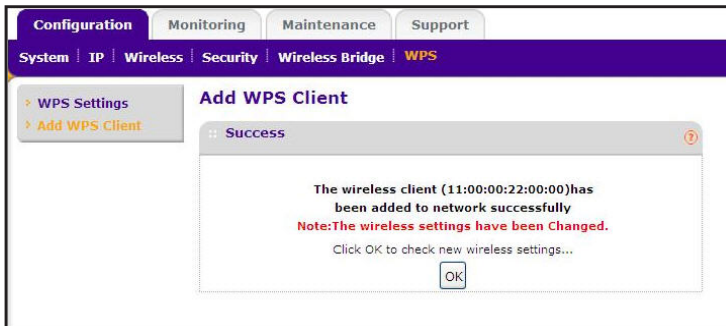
Configuration | Monitoring | Maintenance | Support

System | IP | Wireless | Security | Wireless Bridge | WPS

› WPS Settings
› Add WPS Client

Add WPS Client

Success

?

The wireless client (11:00:00:22:00:00)has been added to network successfully

Note:The wireless settings have been Changed.

Click OK to check new wireless settings...

OK